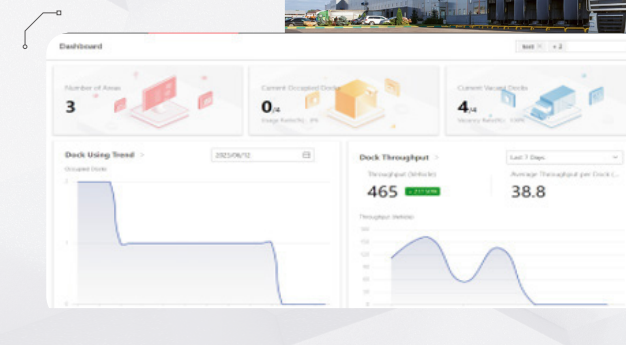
Dashboard

Number of Areas
3

Current Occupied Docks
0/4
Usage Rate(%): 0%

Current Vacant Docks
4/4
Vacancy Rate(%): 100%

Dock Using Trend >
2025/06/12
Occupied Docks
2
1
0

Dock Throughput >
Last 7 Days
Throughput (Vehicle)
465
Average Throughput per Dock (...
38.8
Throughput (Vehicle)